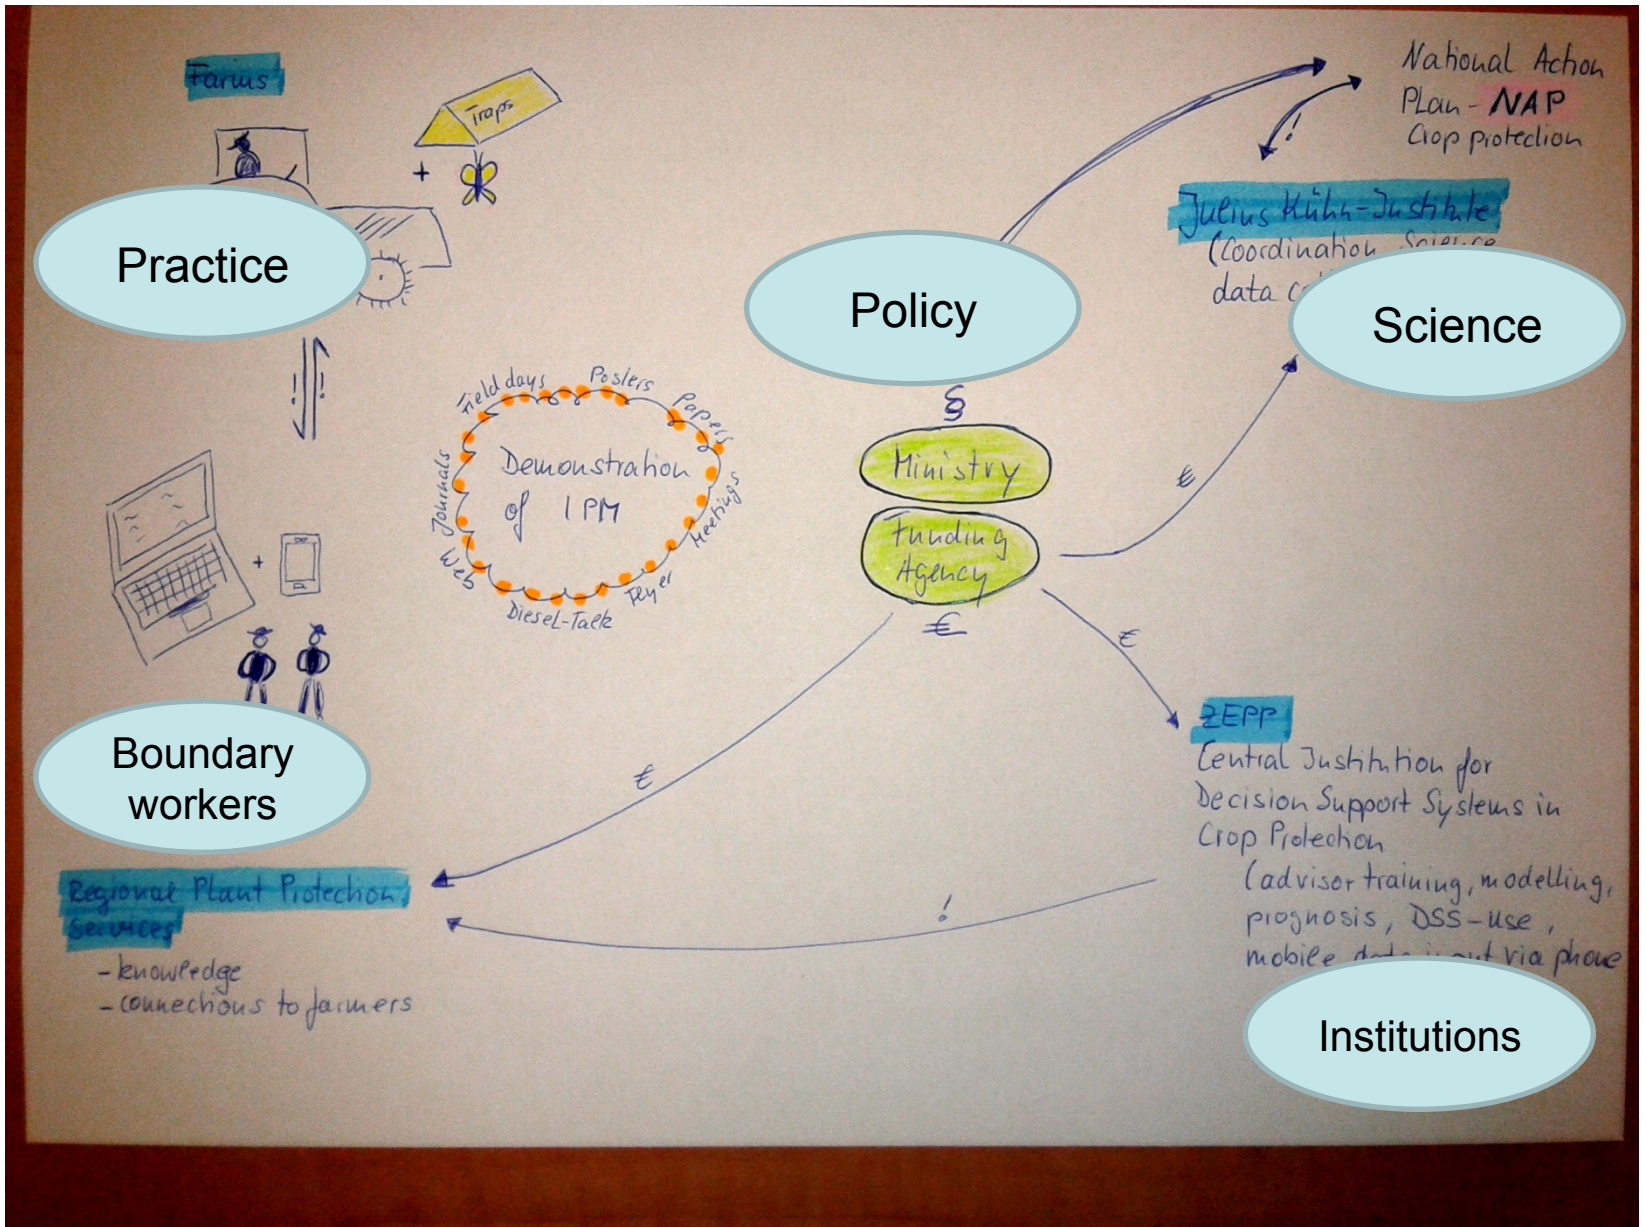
Farms

Traps

+

Practice

!

!

+

Boundary workers

Regional Plant Protection Services
- knowledge
- connections to farmers

Field days
Posters
Papers
Meetings
Flyer
Diesel-Talk
Web
Journals

Demonstration of IPM

Policy

§

Ministry

Funding Agency

€

€

€

€

National Action Plan - NAP
Crop protection

!

Julius Kühn-Institute
(Coordination Science
data c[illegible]

Science

ZEPP
Central Institution for Decision Support Systems in Crop Protection
(advisor training, modelling, prognosis, DSS-use, mobile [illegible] via phone

!

Institutions